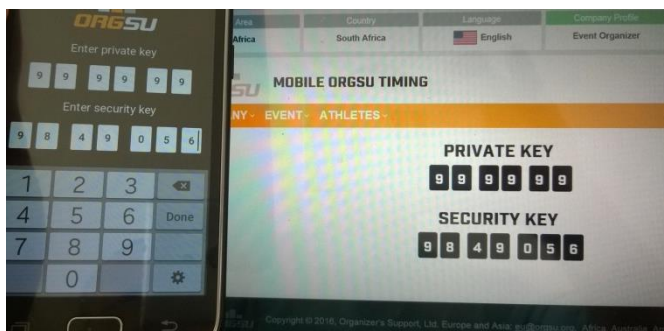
ORGSU

Enter private key

9 9 9 9 9 9

Enter security key

9 8 4 9 0 5 6

1 2 3
4 5 6 Done
7 8 9
0

| Area | Country | Language | Company Profile |
|---|---|---|---|
| Africa | South Africa | English | Event Organizer |

SU MOBILE ORGSU TIMING

NY EVENT ATHLETES

PRIVATE KEY

9 9 9 9 9 9

SECURITY KEY

9 8 4 9 0 5 6

Copyright © 2016, Organizer's Support, Ltd. Europe and Asia; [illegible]